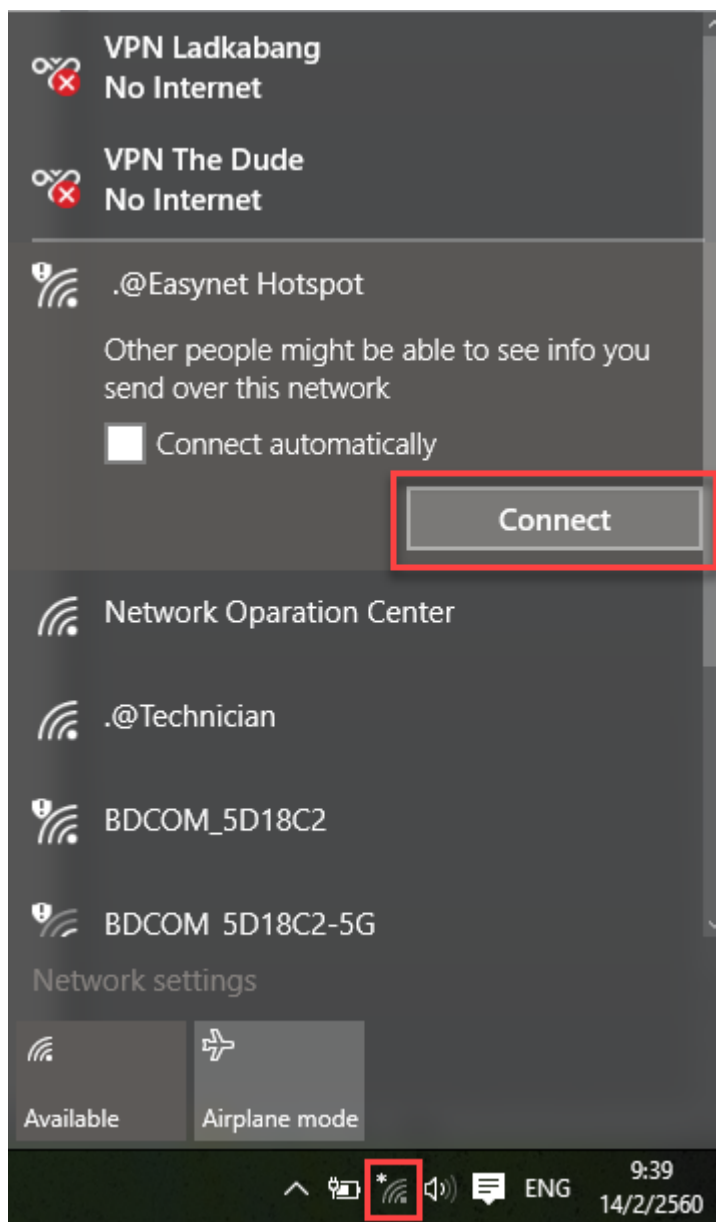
VPN Ladkabang
No Internet

VPN The Dude
No Internet

.@Easynet Hotspot

Other people might be able to see info you send over this network

Connect automatically

Connect

Network Oparation Center

.@Technician

BDCOM_5D18C2

BDCOM_5D18C2-5G

Network settings

Available

Airplane mode

ENG

9:39
14/2/2560